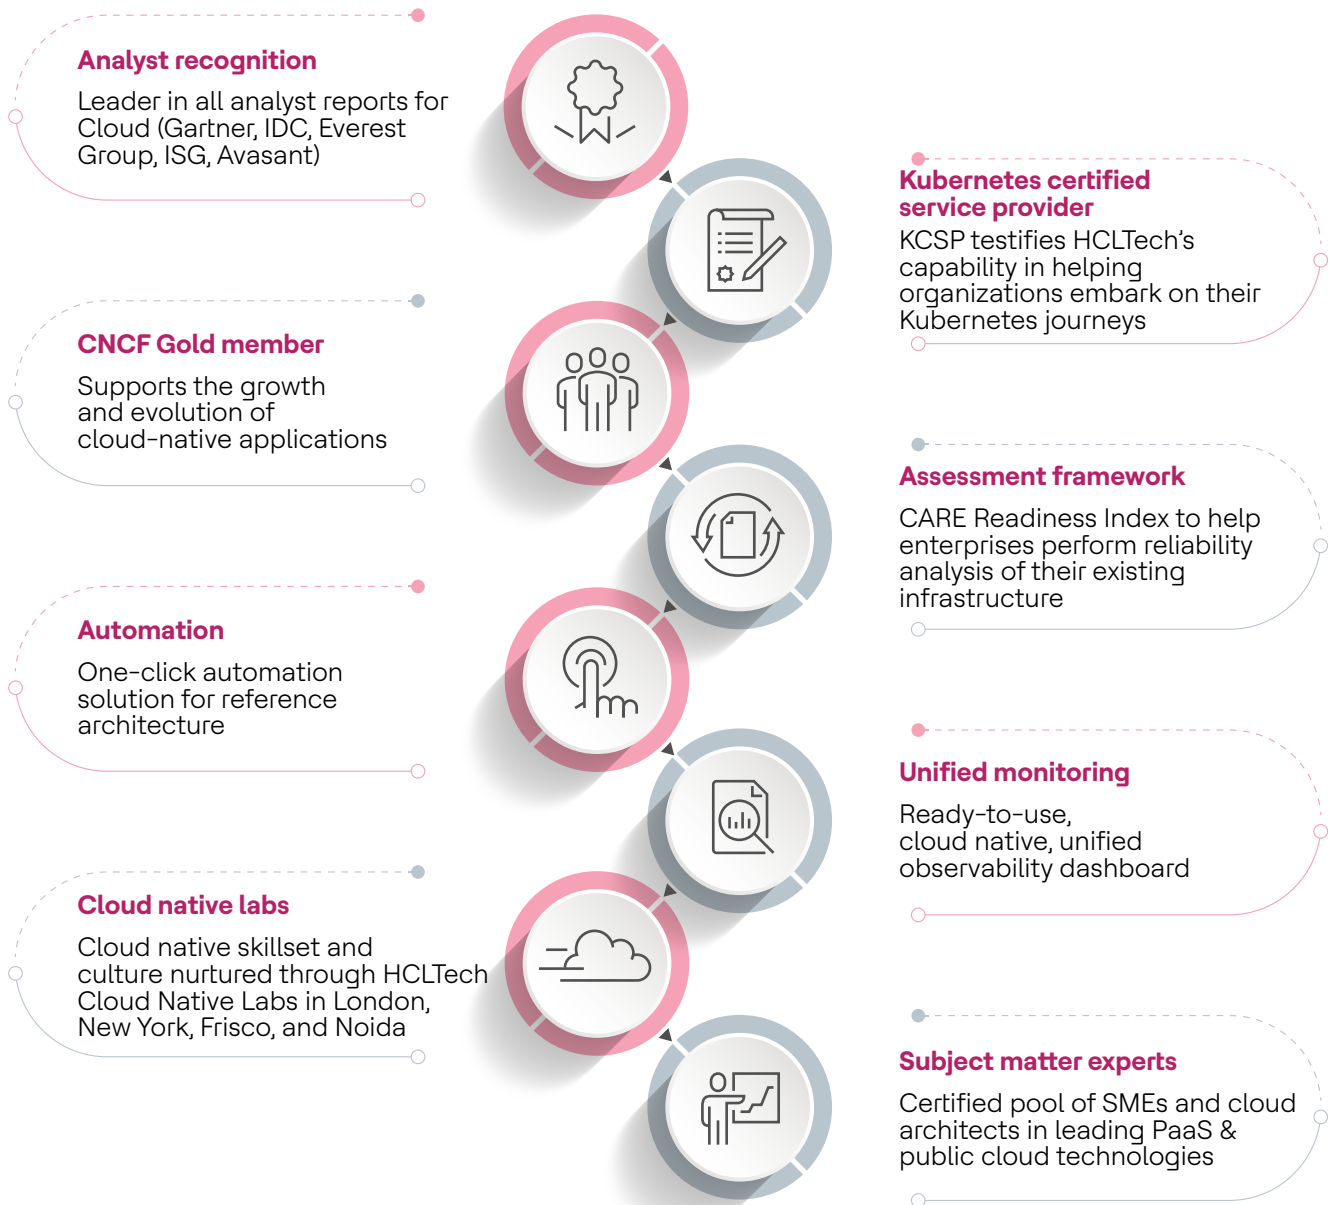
Analyst recognition

Leader in all analyst reports for Cloud (Gartner, IDC, Everest Group, ISG, Avasant)

Kubernetes certified service provider

KCSP testifies HCLTech’s capability in helping organizations embark on their Kubernetes journeys

CNCF Gold member

Supports the growth and evolution of cloud-native applications

Assessment framework

CARE Readiness Index to help enterprises perform reliability analysis of their existing infrastructure

Automation

One-click automation solution for reference architecture

Unified monitoring

Ready-to-use, cloud native, unified observability dashboard

Cloud native labs

Cloud native skillset and culture nurtured through HCLTech Cloud Native Labs in London, New York, Frisco, and Noida

Subject matter experts

Certified pool of SMEs and cloud architects in leading PaaS & public cloud technologies